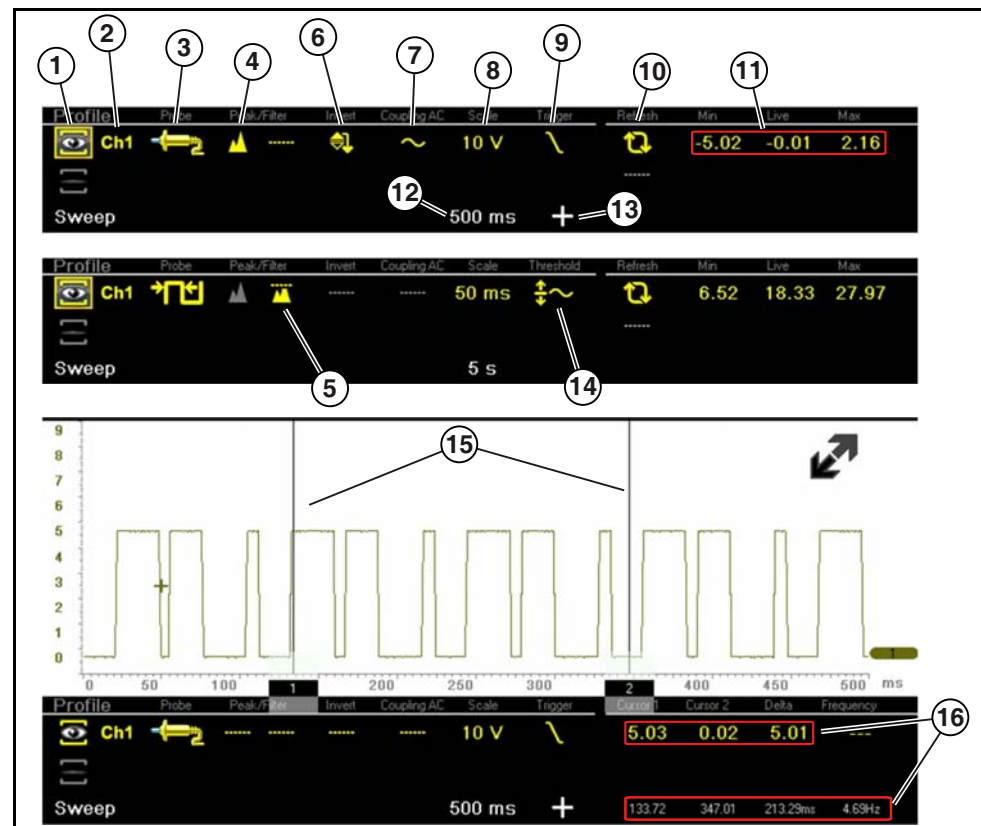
1 2 3 4 6 7 8 9 10 11

Profile Probe Peak/Filter Invert Coupling AC Scale Trigger Refresh Min Live Max

Ch1 ------ 10 V -5.02 -0.01 2.16

------

Sweep 12 500 ms 13

Profile Probe Peak/Filter Invert Coupling AC Scale Threshold Refresh Min Live Max

Ch1 ------ ------ 50 ms 6.52 18.33 27.97

------

Sweep 5 s

5 14

15

9
8
7
6
5
4
3
2
1
0

0 50 100 1 200 250 300 2 400 450 500 ms

1

Profile Probe Peak/Filter Invert Coupling AC Scale Trigger Cursor 1 Cursor 2 Delta Frequency

Ch1 ------ ------ ------ ------ 10 V 5.03 0.02 5.01 ---

16

Sweep 500 ms 133.72 347.01 213.29ms 4.69Hz